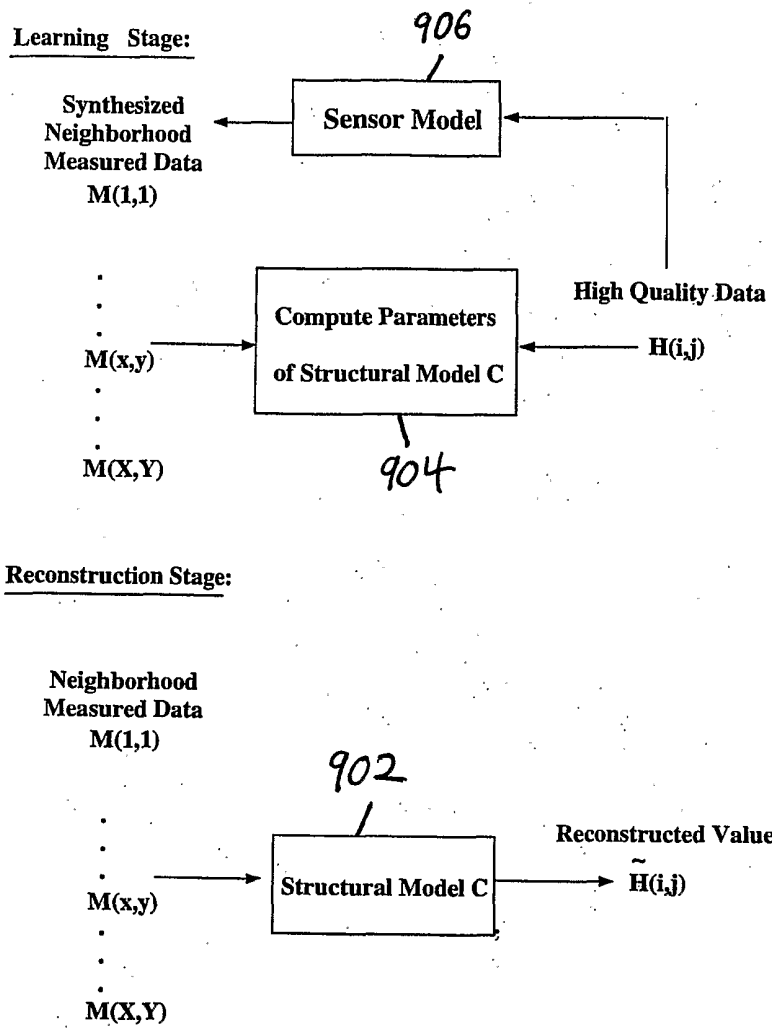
Learning Stage:

906

Synthesized Neighborhood Measured Data
M(1,1)

Sensor Model

High Quality Data

M(x,y)

Compute Parameters

of Structural Model C

H(i,j)

M(X,Y)

904

Reconstruction Stage:

Neighborhood Measured Data
M(1,1)

902

Reconstructed Value

M(x,y)

Structural Model C

$\tilde{H}(i,j)$

M(X,Y)